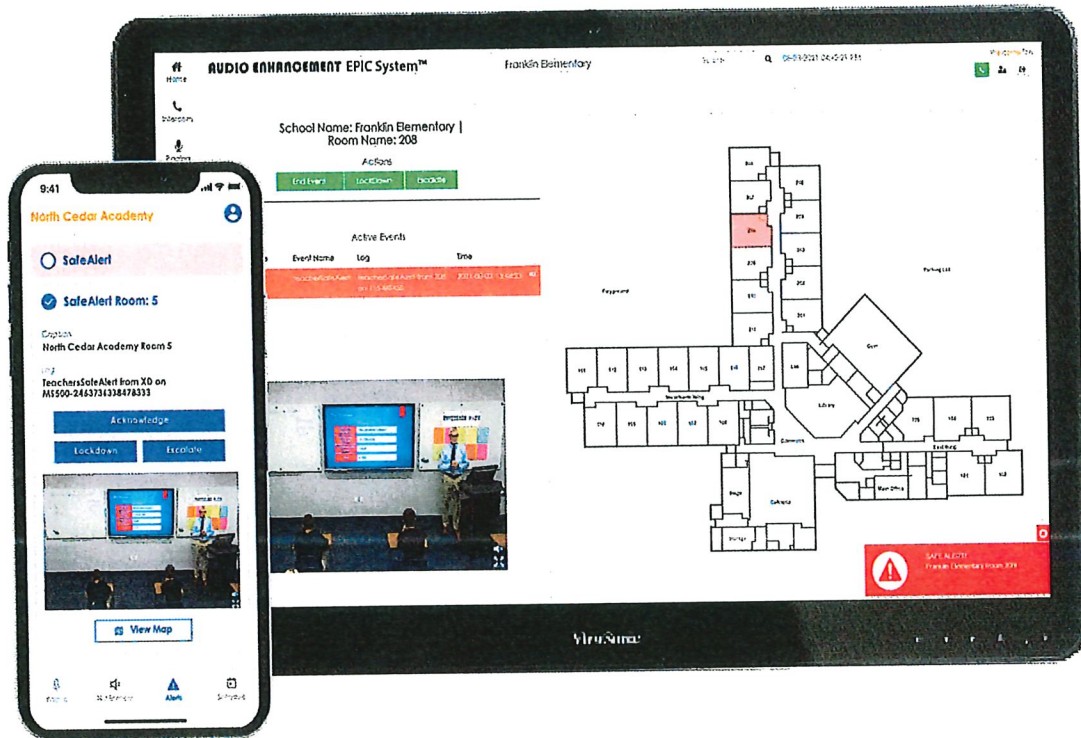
Home

Intercom

Paging

AUDIO ENHANCEMENT EPIC System™

Franklin Elementary

Welcome

School Name: Franklin Elementary | Room Name: 208

Actions

End Event

Lockdown

Escalate

Active Events

Event Name

Log

Time

Playground

Parking Lot

Gym

Library

Cafeteria

Main Office

SAFE ALERT!
Franklin Elementary Room 208

ViewSonic

9:41

North Cedar Academy

SafeAlert

SafeAlert Room: 5

Caption

North Cedar Academy Room 5

TeachersSafeAlert from XD on MS500-2463734338478333

Acknowledge

Lockdown

Escalate

View Map

Alerts